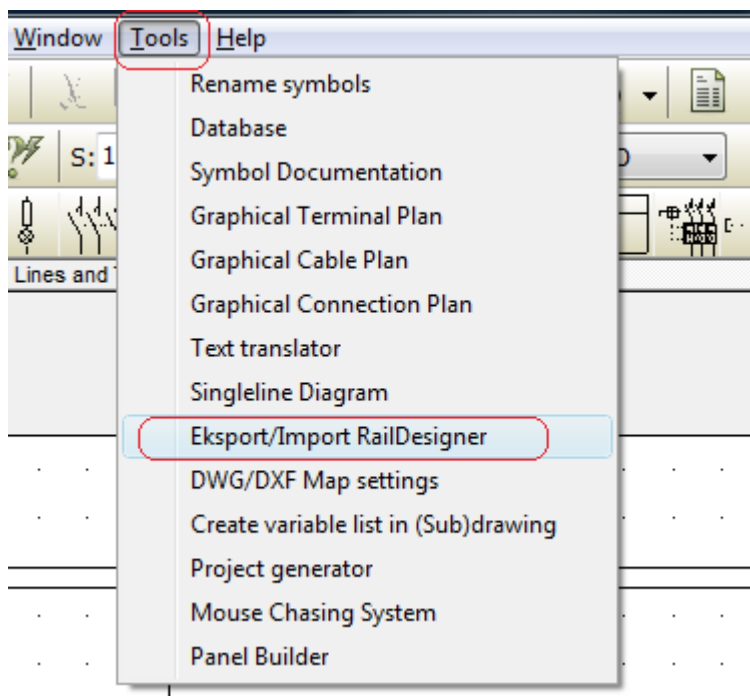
Window Tools Help

S: 1

Lines and T

Rename symbols
Database
Symbol Documentation
Graphical Terminal Plan
Graphical Cable Plan
Graphical Connection Plan
Text translator
Singleline Diagram
Eksport/Import RailDesigner
DWG/DXF Map settings
Create variable list in (Sub)drawing
Project generator
Mouse Chasing System
Panel Builder